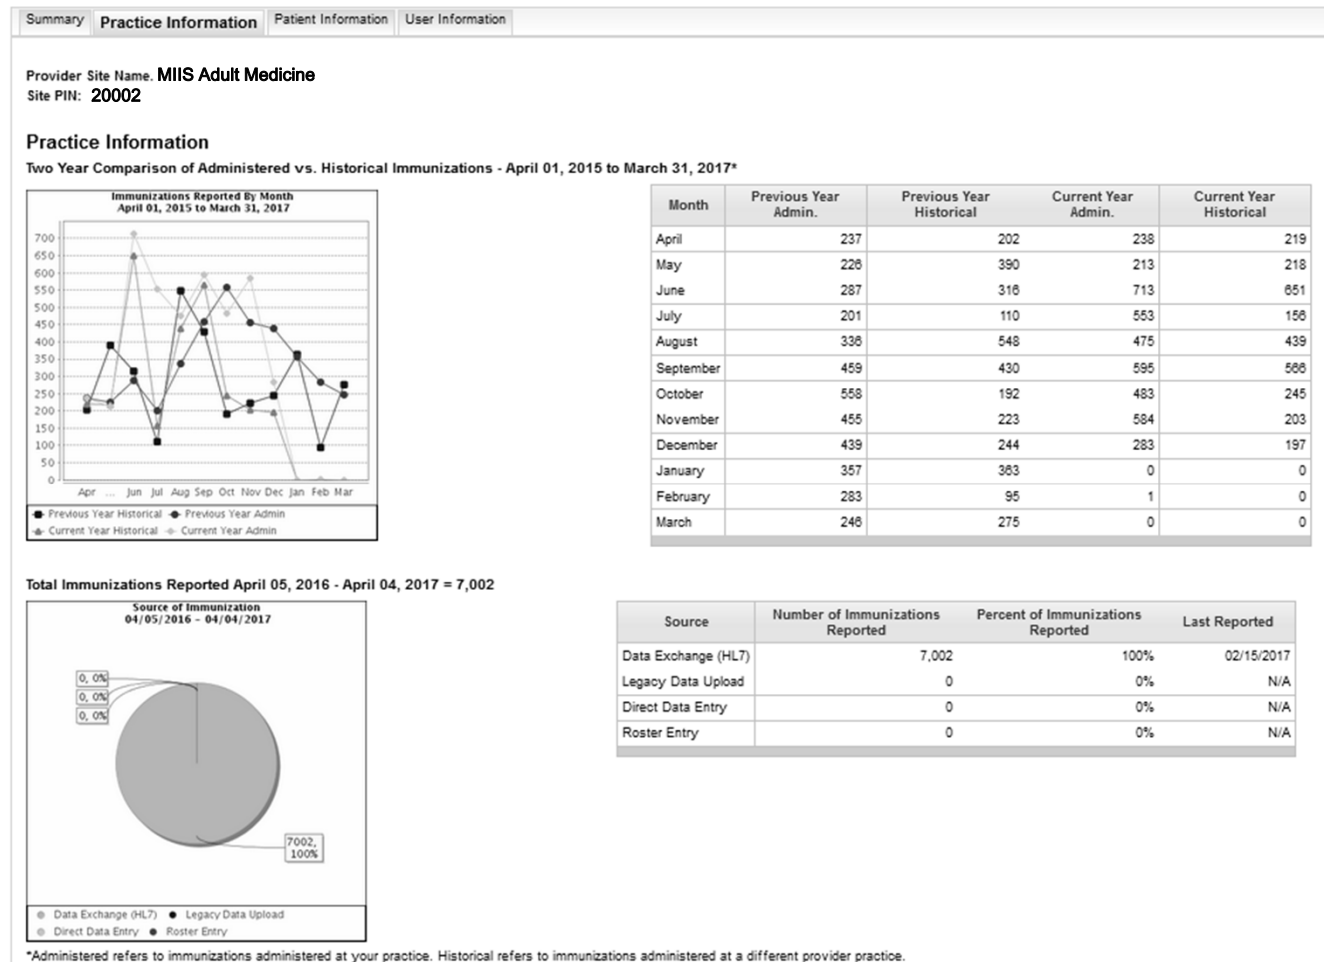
Summary | Practice Information | Patient Information | User Information

Provider Site Name. MIIS Adult Medicine
Site PIN: 20002

Practice Information

Two Year Comparison of Administered vs. Historical Immunizations - April 01, 2015 to March 31, 2017*

Immunizations Reported By Month
April 01, 2015 to March 31, 2017

700
650
600
550
500
450
400
350
300
250
200
150
100
50
0

Apr ... Jun Jul Aug Sep Oct Nov Dec Jan Feb Mar

Previous Year Historical  Previous Year Admin
Current Year Historical  Current Year Admin

| Month | Previous Year Admin. | Previous Year Historical | Current Year Admin. | Current Year Historical |
|---|---|---|---|---|
| April | 237 | 202 | 238 | 219 |
| May | 226 | 390 | 213 | 218 |
| June | 287 | 316 | 713 | 651 |
| July | 201 | 110 | 553 | 156 |
| August | 336 | 548 | 475 | 439 |
| September | 459 | 430 | 595 | 566 |
| October | 558 | 192 | 483 | 245 |
| November | 455 | 223 | 584 | 203 |
| December | 439 | 244 | 283 | 197 |
| January | 357 | 363 | 0 | 0 |
| February | 283 | 95 | 1 | 0 |
| March | 246 | 275 | 0 | 0 |

Total Immunizations Reported April 05, 2016 - April 04, 2017 = 7,002

Source of Immunization
04/05/2016 - 04/04/2017

0, 0%
0, 0%
0, 0%

7002, 100%

Data Exchange (HL7)  Legacy Data Upload
Direct Data Entry  Roster Entry

| Source | Number of Immunizations Reported | Percent of Immunizations Reported | Last Reported |
|---|---|---|---|
| Data Exchange (HL7) | 7,002 | 100% | 02/15/2017 |
| Legacy Data Upload | 0 | 0% | N/A |
| Direct Data Entry | 0 | 0% | N/A |
| Roster Entry | 0 | 0% | N/A |

*Administered refers to immunizations administered at your practice. Historical refers to immunizations administered at a different provider practice.